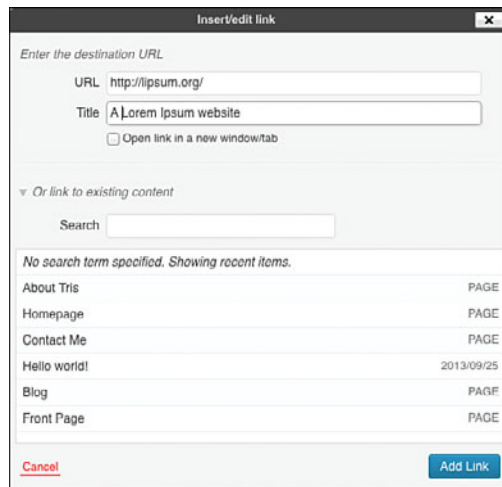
Insert/edit link

×

Enter the destination URL

URL http://lipsum.org/

Title A Lorem Ipsum website

Open link in a new window/tab

Or link to existing content

Search

No search term specified. Showing recent items.

| | |
|---|---|
| About Tris | PAGE |
| Homepage | PAGE |
| Contact Me | PAGE |
| Hello world! | 2013/09/25 |
| Blog | PAGE |
| Front Page | PAGE |

Cancel

Add Link